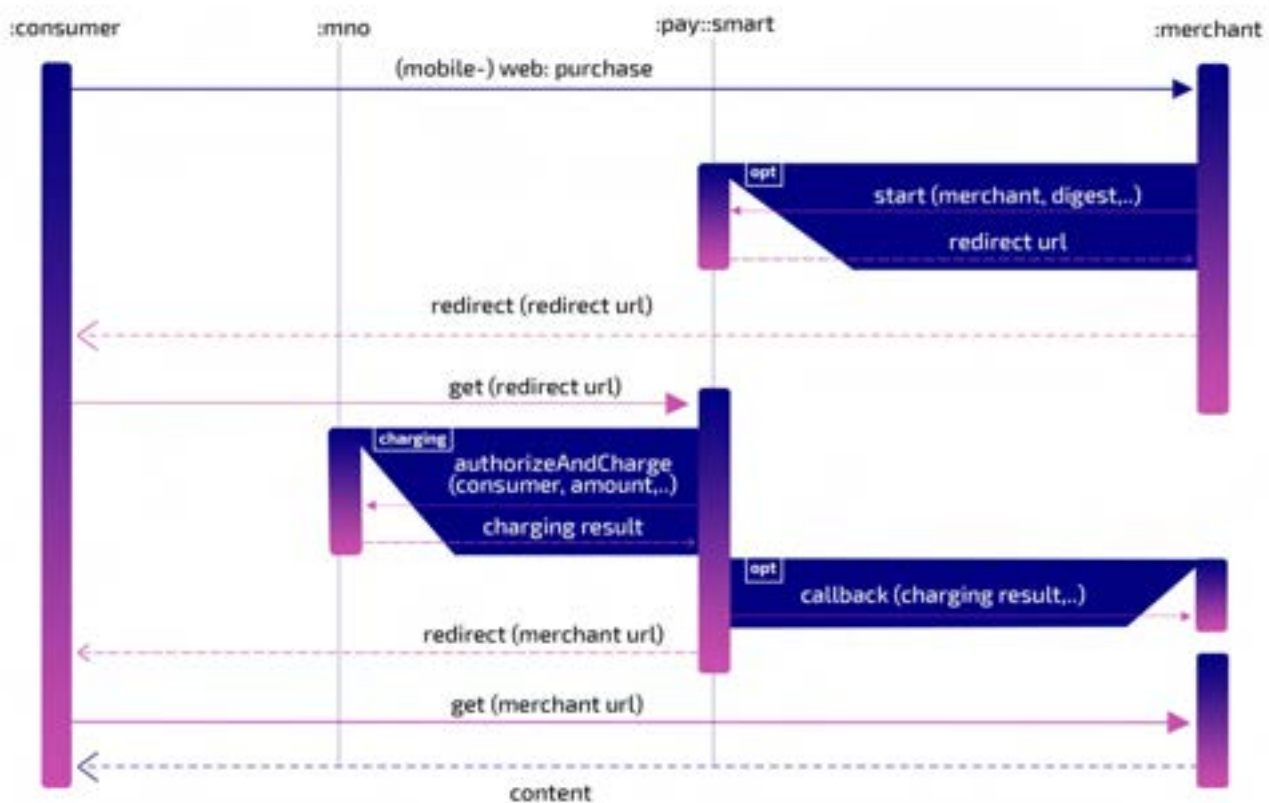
:consumer

:mno

:pay::smart

:merchant

(mobile-) web: purchase

opt

start (merchant, digest,..)

redirect url

redirect (redirect url)

get (redirect url)

charging

authorizeAndCharge (consumer, amount,..)

charging result

opt

callback (charging result,..)

redirect (merchant url)

get (merchant url)

content